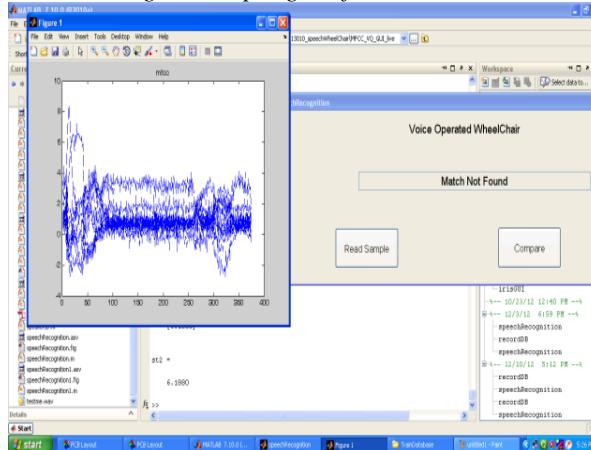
MATLAB 7.10.0 (R2010a)
File
Figure 1
File Edit View Insert Tools Desktop Window Help
13010_speech\WheelChair\MFCC_VQ_GUI_live
Workspace
Select data to...
mfcc
10
8
6
4
2
0
-2
-4
-6
-8
0 50 100 150 200 250 300 350 400
speechRecognition
Voice Operated WheelChair
Match Not Found
Read Sample
Compare
iris001
%-- 10/23/12 12:40 PM --%
%-- 12/3/12 6:59 PM --%
speechRecognition
recordDB
speechRecognition
%-- 12/10/12 5:12 PM --%
recordDB
speechRecognition
recordDB
speechRecognition
speechRecognition.asv
speechRecognition.fig
speechRecognition.m
speechRecognition1.asv
speechRecognition1.fig
speechRecognition1.m
testme.wav
st2 =
6.1880
fx >>
Details
Start
Start
PCB Layout
PCB Layout
MATLAB 7.10.0 (...
speechRecognition
Figure 1
TrainDatabase
untitled - Paint
5:26 PM